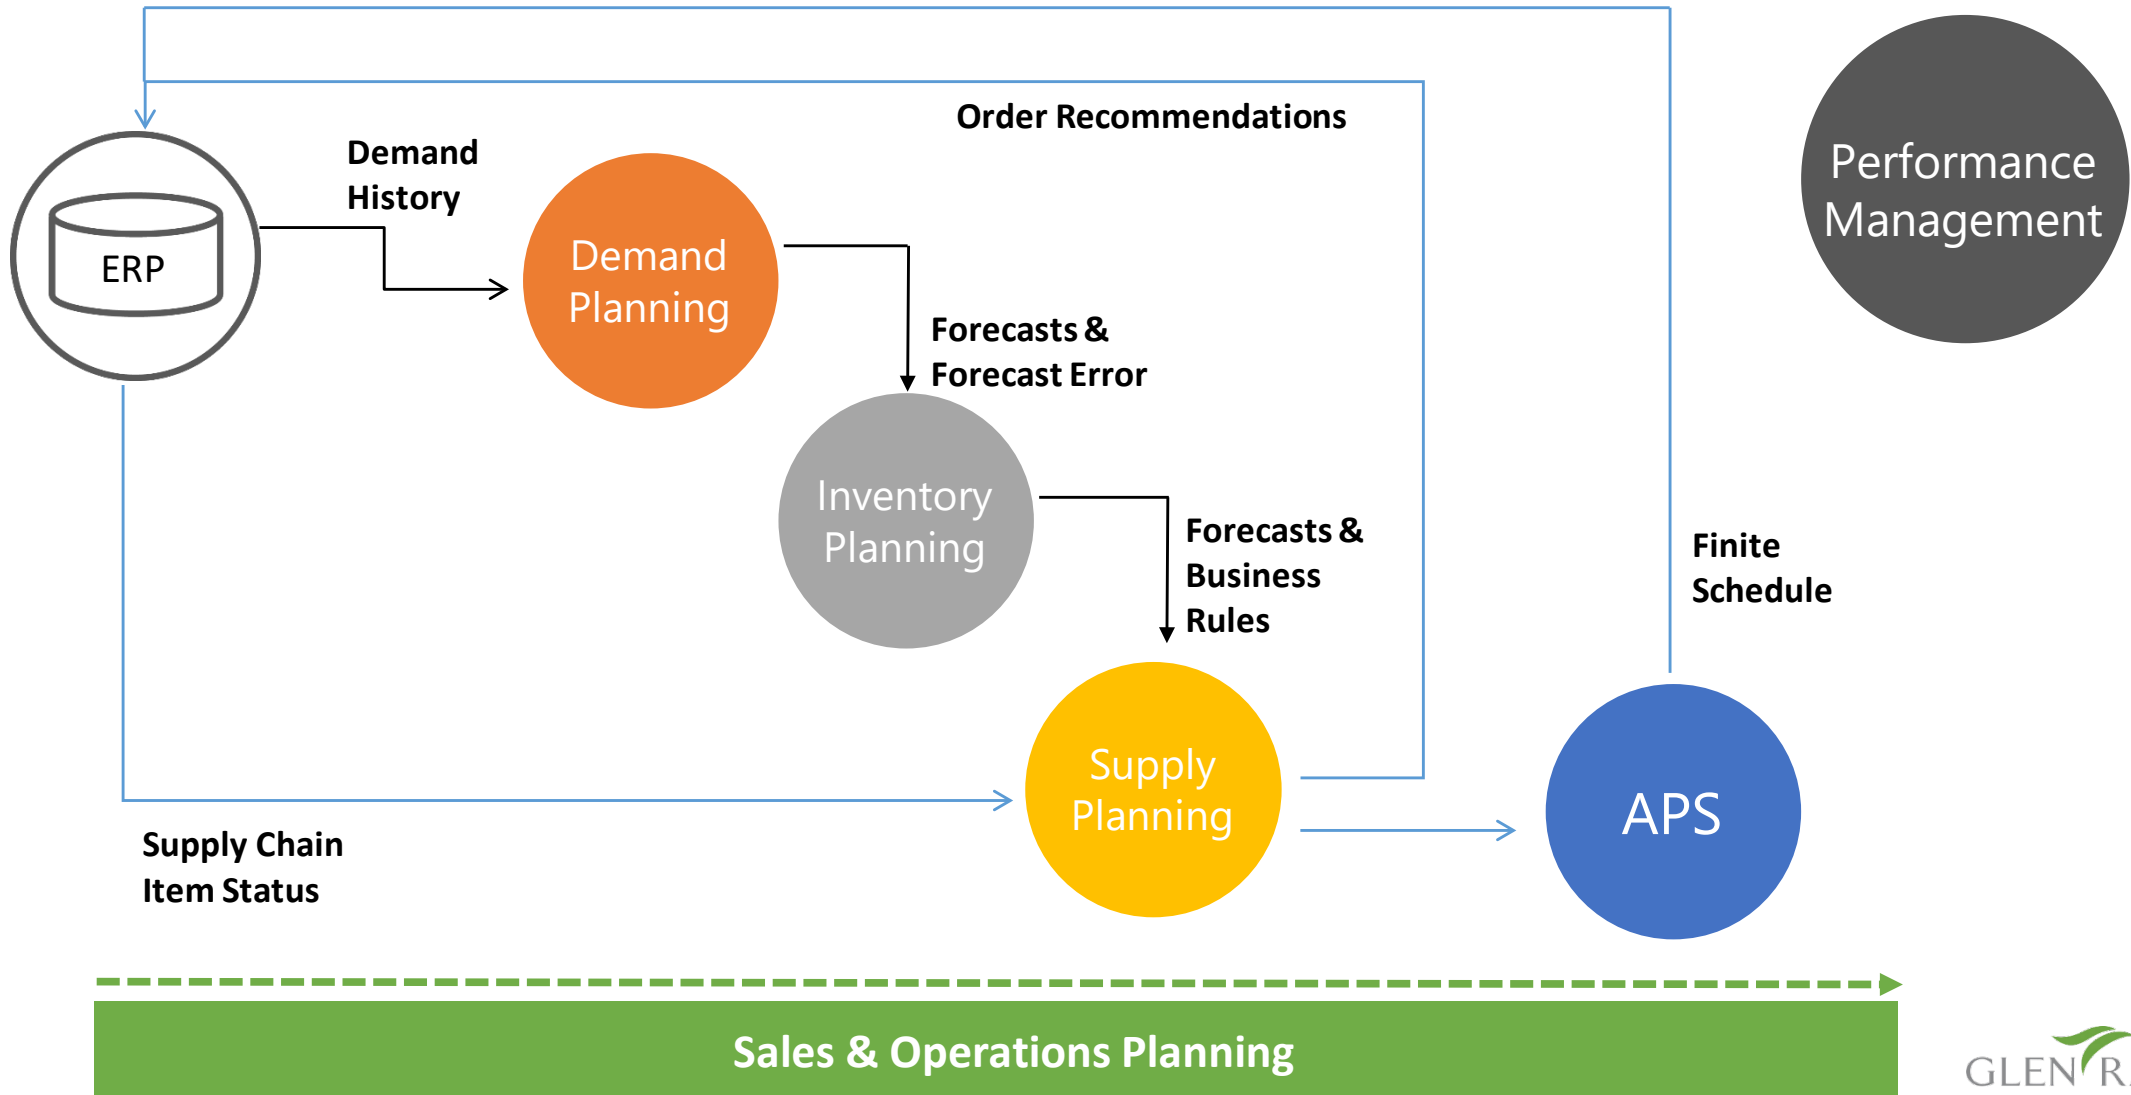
Order Recommendations

Performance Management

Demand History

ERP

Demand Planning

Forecasts & Forecast Error

Inventory Planning

Forecasts & Business Rules

Finite Schedule

Supply Planning

APS

Supply Chain Item Status

Sales & Operations Planning

GLEN R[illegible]